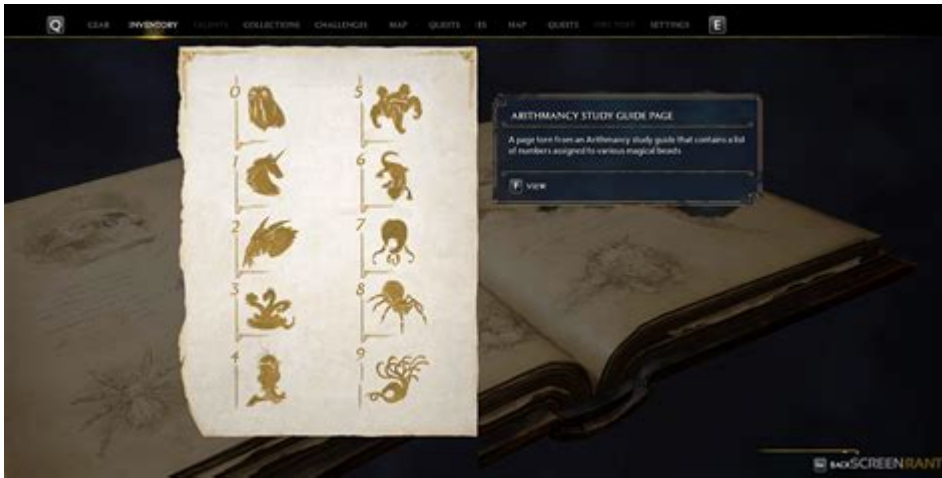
Q GEAR INVENTORY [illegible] COLLECTIONS CHALLENGES MAP QUESTS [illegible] MAP QUESTS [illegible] SETTINGS E

0
1
2
3
4
5
6
7
8
9

ARITHMANCY STUDY GUIDE PAGE

A page torn from an Arithmancy study guide that contains a list of numbers assigned to various magical beasts

F VIEW

BACK SCREENRANT